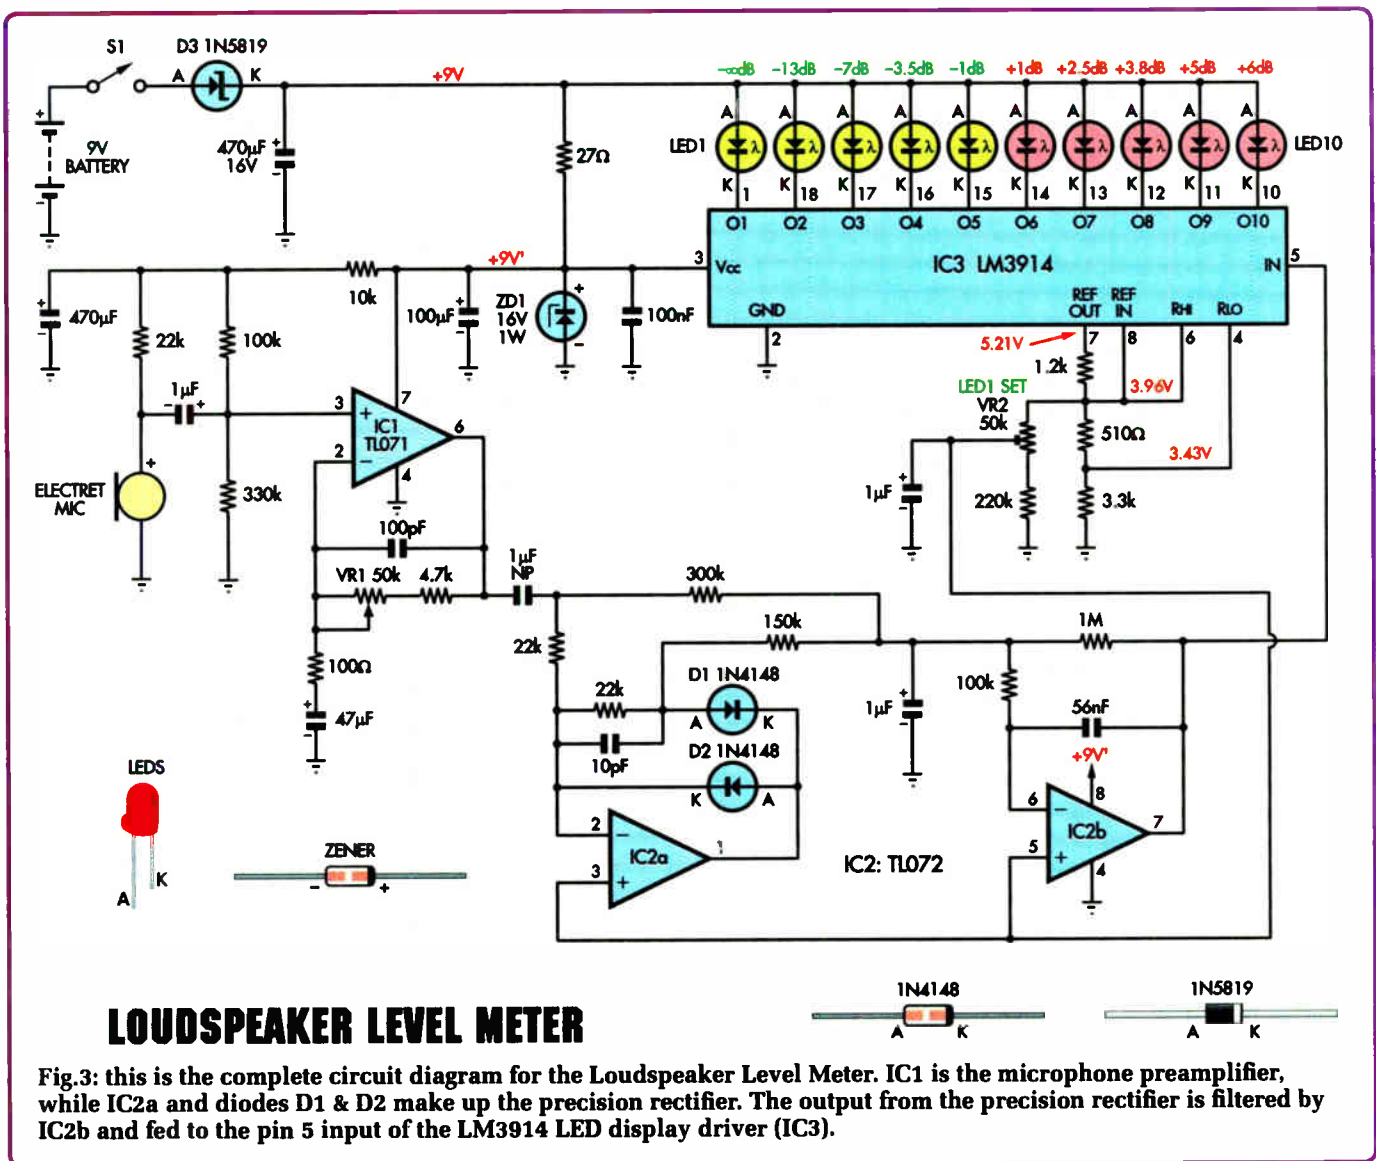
S1
D3 1N5819
A
K
+9V
9V BATTERY
470µF 16V
27Ω
−∞dB −13dB −7dB −3.5dB −1dB +1dB +2.5dB +3.8dB +5dB +6dB
LED1
LED10
A A A A A A A A A A
K 1 K 18 K 17 K 16 K 15 K 14 K 13 K 12 K 11 K 10
O1 O2 O3 O4 O5 O6 O7 O8 O9 O10
3
Vcc
IC3 LM3914
IN
5
GND
REF OUT
REF IN
RHI
RLO
2
7
8
6
4
+9V'
470µF
10k
100µF
ZD1 16V 1W
100nF
22k
100k
1µF
3
7
IC1 TL071
6
2
4
ELECTRET MIC
330k
5.21V
1.2k
3.96V
LED1 SET
VR2 50k
510Ω
3.43V
1µF
220k
3.3k
100pF
VR1 50k
4.7k
1µF NP
300k
100Ω
47µF
22k
150k
1M
22k
D1 1N4148
A
K
1µF
100k
56nF
10pF
D2 1N4148
K
A
+9V'
8
6
2
IC2a
1
IC2b
7
3
5
4
IC2: TL072
LEDS
K
A
ZENER
1N4148
A
K
1N5819
A
K
LOUDSPEAKER LEVEL METER
Fig.3: this is the complete circuit diagram for the Loudspeaker Level Meter. IC1 is the microphone preamplifier, while IC2a and diodes D1 & D2 make up the precision rectifier. The output from the precision rectifier is filtered by IC2b and fed to the pin 5 input of the LM3914 LED display driver (IC3).